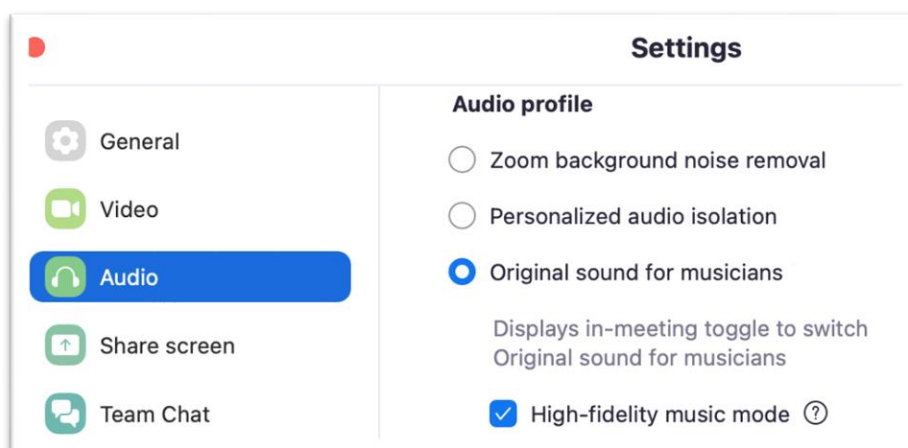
Settings

General

Video

Audio

Share screen

Team Chat

Audio profile

Zoom background noise removal

Personalized audio isolation

Original sound for musicians

Displays in-meeting toggle to switch Original sound for musicians

High-fidelity music mode ?